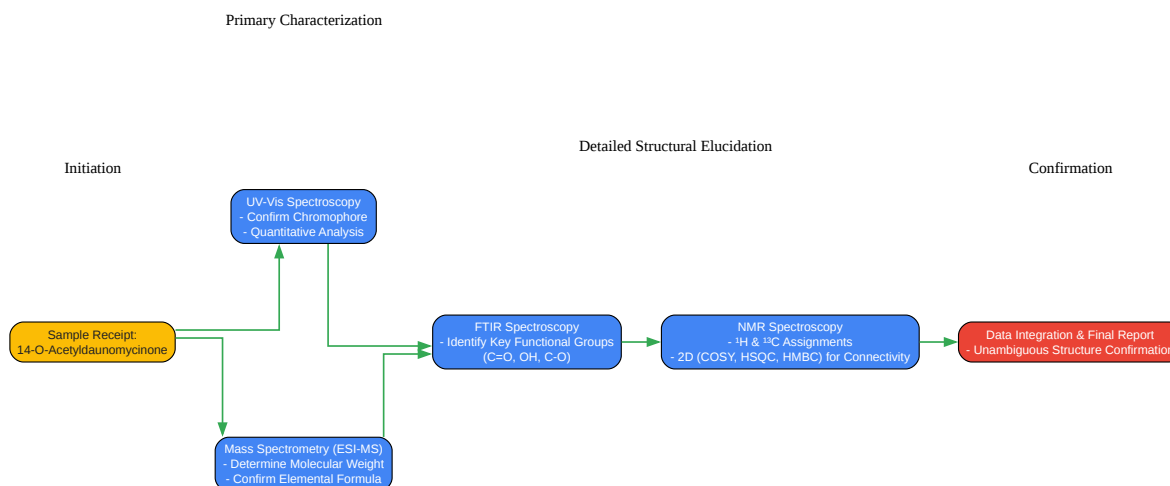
Primary Characterization

Detailed Structural Elucidation

Initiation

Confirmation

UV-Vis Spectroscopy
- Confirm Chromophore
- Quantitative Analysis

Sample Receipt:
14-O-Acetyldaunomycinone

FTIR Spectroscopy
- Identify Key Functional Groups
(C=O, OH, C-O)

NMR Spectroscopy
- ¹H & ¹³C Assignments
- 2D (COSY, HSQC, HMBC) for Connectivity

Data Integration & Final Report
- Unambiguous Structure Confirmation

Mass Spectrometry (ESI-MS)
- Determine Molecular Weight
- Confirm Elemental Formula